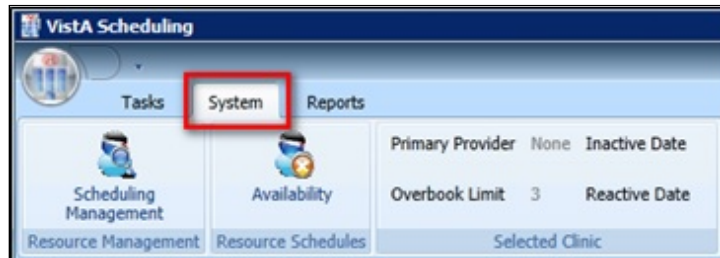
VistA Scheduling

Tasks System Reports

Scheduling Management

Availability

Primary Provider None Inactive Date

Overbook Limit 3 Reactive Date

Resource Management Resource Schedules Selected Clinic